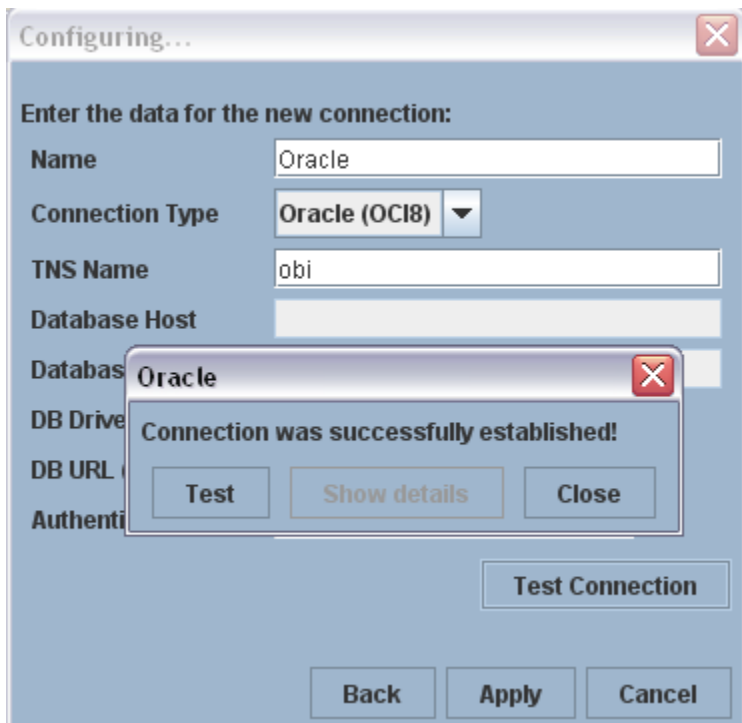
Configuring...

Enter the data for the new connection:

Name Oracle

Connection Type Oracle (OCI8)

TNS Name obi

Database Host

Databas

DB Drive

DB URL

Authenti

Oracle

Connection was successfully established!

Test Show details Close

Test Connection

Back Apply Cancel